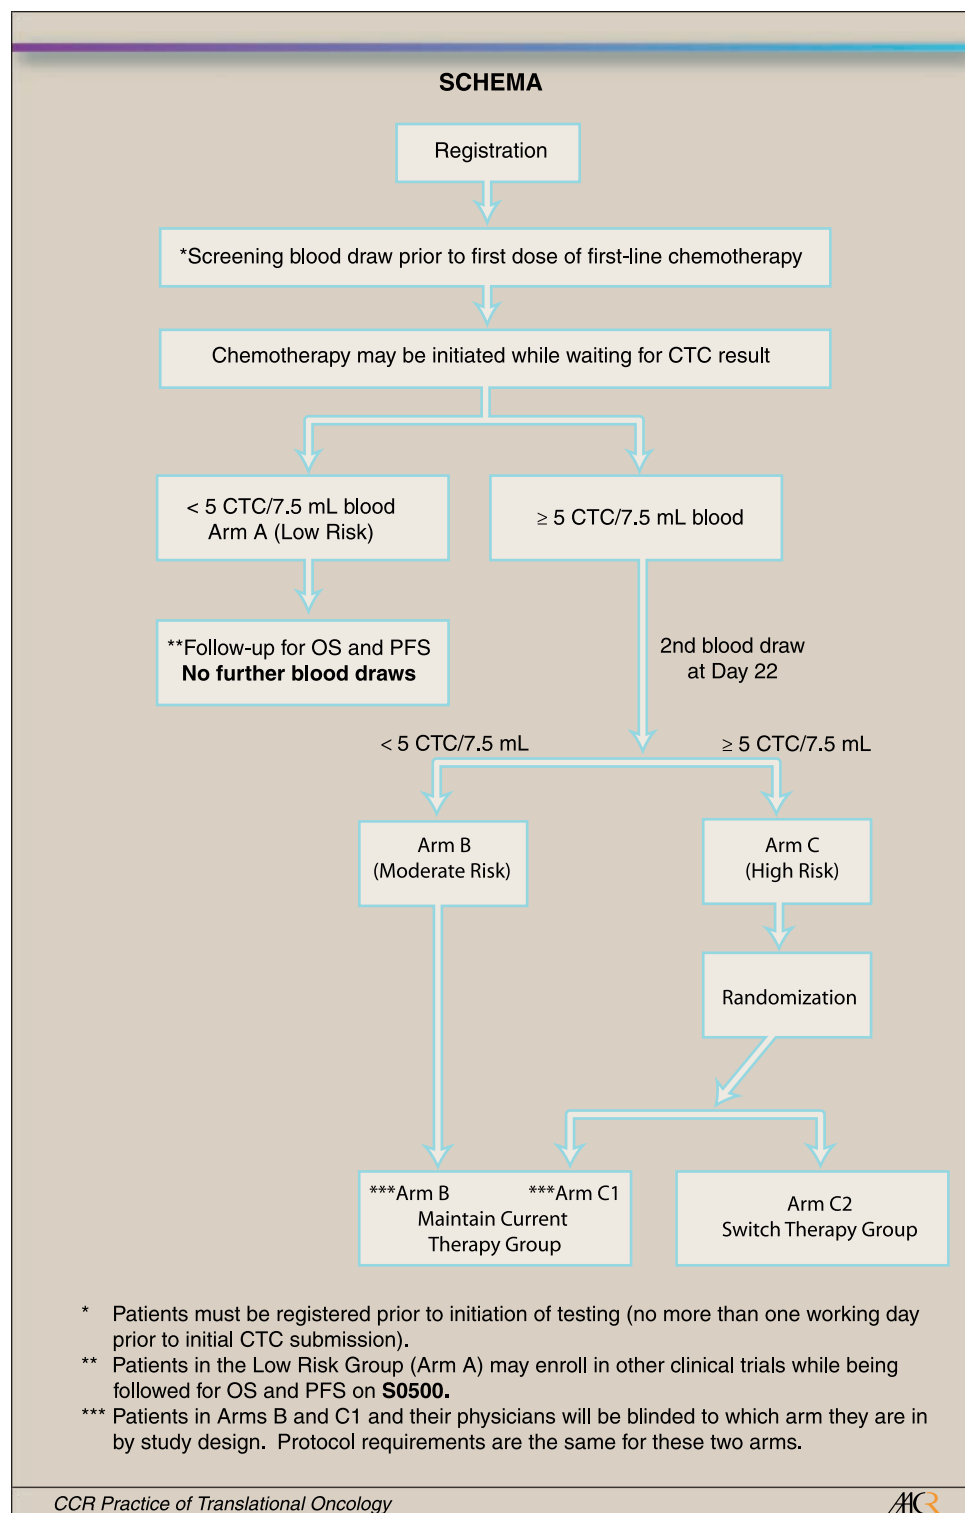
SCHEMA

Registration

*Screening blood draw prior to first dose of first-line chemotherapy

Chemotherapy may be initiated while waiting for CTC result

< 5 CTC/7.5 mL blood
Arm A (Low Risk)

$\geq$ 5 CTC/7.5 mL blood

**Follow-up for OS and PFS
No further blood draws

2nd blood draw
at Day 22

< 5 CTC/7.5 mL

$\geq$ 5 CTC/7.5 mL

Arm B
(Moderate Risk)

Arm C
(High Risk)

Randomization

***Arm B ***Arm C1
Maintain Current
Therapy Group

Arm C2
Switch Therapy Group

* Patients must be registered prior to initiation of testing (no more than one working day prior to initial CTC submission).
** Patients in the Low Risk Group (Arm A) may enroll in other clinical trials while being followed for OS and PFS on S0500.
*** Patients in Arms B and C1 and their physicians will be blinded to which arm they are in by study design. Protocol requirements are the same for these two arms.

CCR Practice of Translational Oncology

AACR